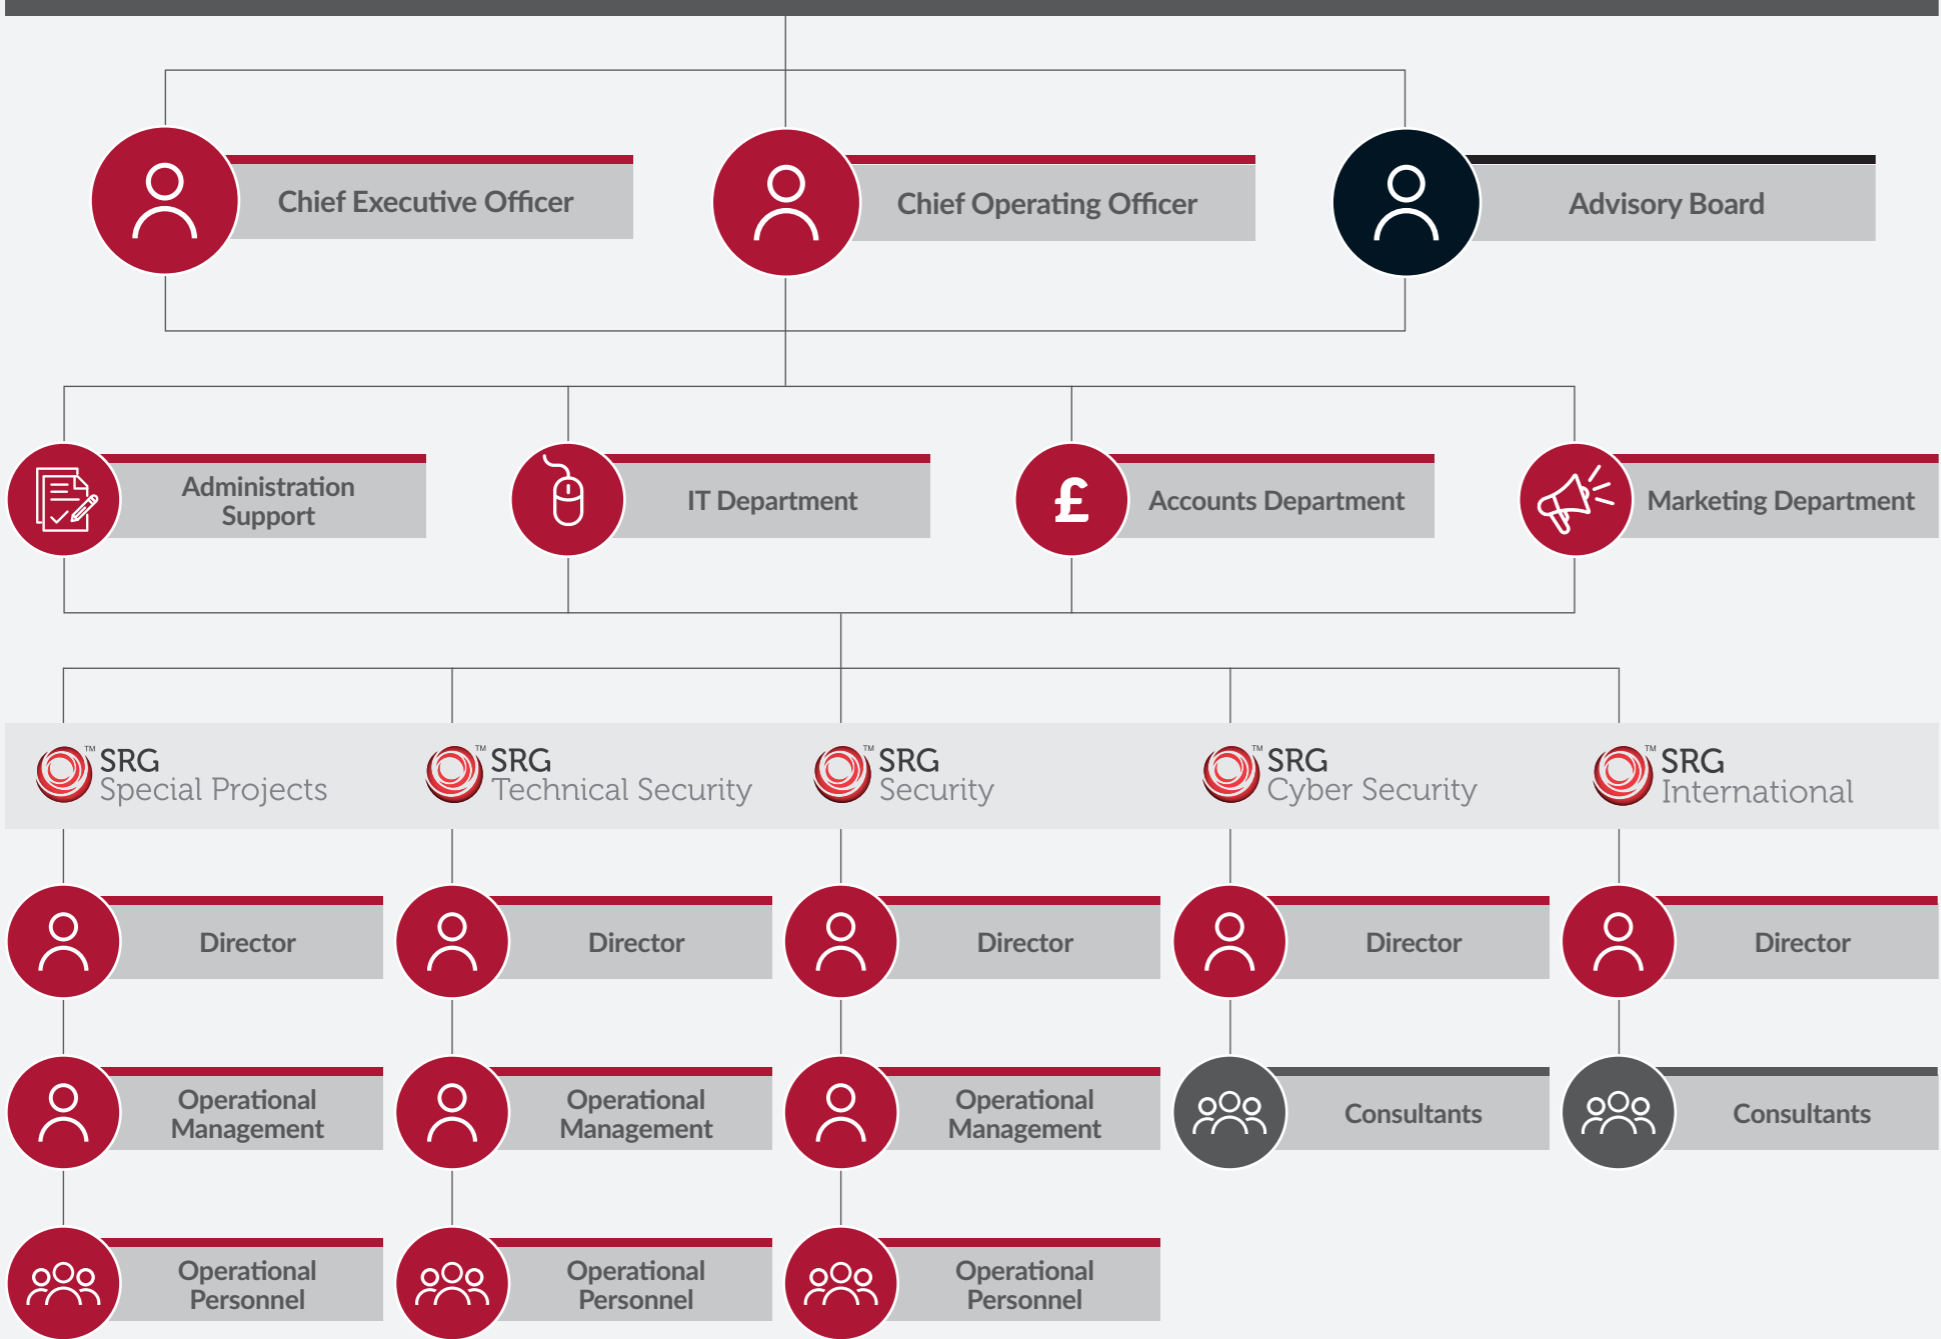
Chief Executive Officer

Chief Operating Officer

Advisory Board

Administration Support

IT Department

£

Accounts Department

Marketing Department

™ SRG Special Projects

™ SRG Technical Security

™ SRG Security

™ SRG Cyber Security

™ SRG International

Director

Director

Director

Director

Director

Operational Management

Operational Management

Operational Management

Consultants

Consultants

Operational Personnel

Operational Personnel

Operational Personnel